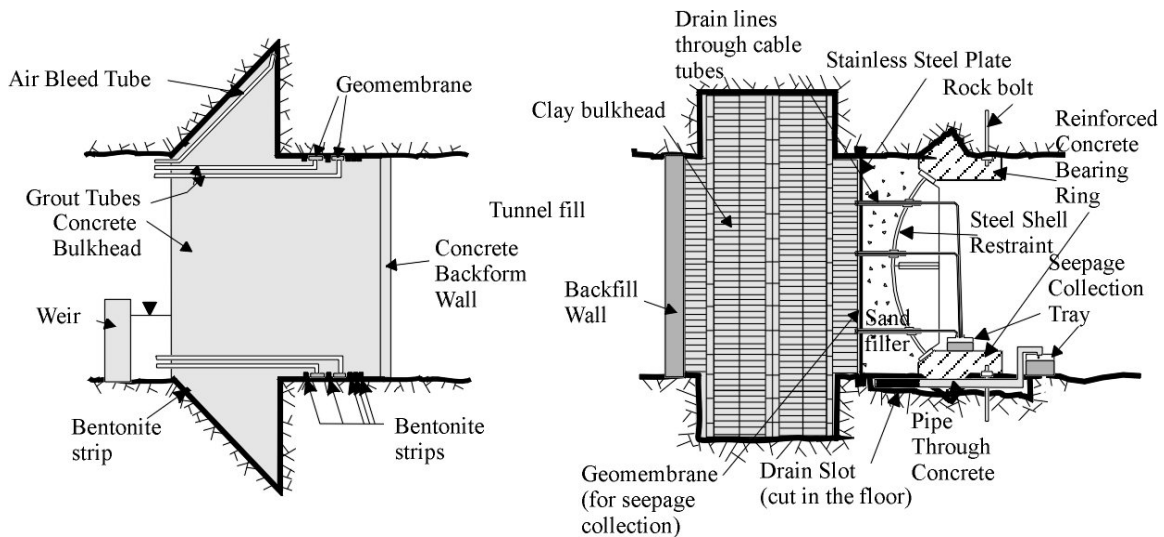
Air Bleed Tube
Geomembrane
Grout Tubes
Concrete Bulkhead
Weir
Concrete Backform Wall
Bentonite strip
Bentonite strips

Tunnel fill

Drain lines through cable tubes
Clay bulkhead
Stainless Steel Plate
Rock bolt
Reinforced Concrete Bearing Ring
Steel Shell Restraint
Seepage Collection Tray
Backfill Wall
Sand filler
Pipe Through Concrete
Geomembrane (for seepage collection)
Drain Slot (cut in the floor)